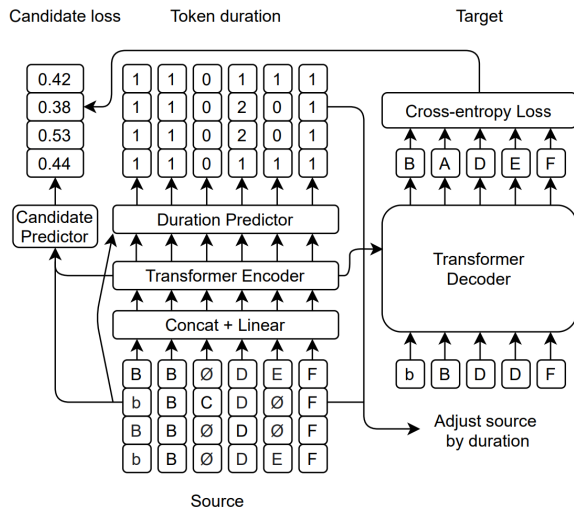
Candidate loss
Token duration
Target

0.42
0.38
0.53
0.44

| 1 | 1 | 0 | 1 | 1 | 1 |
|---|---|---|---|---|---|
| 1 | 1 | 0 | 2 | 0 | 1 |
| 1 | 1 | 0 | 2 | 0 | 1 |
| 1 | 1 | 0 | 1 | 1 | 1 |

Cross-entropy Loss

B A D E F

Candidate Predictor

Duration Predictor

Transformer Encoder

Transformer Decoder

Concat + Linear

| B | B | Ø | D | E | F |
|---|---|---|---|---|---|
| b | B | C | D | Ø | F |
| B | B | Ø | D | Ø | F |
| b | B | Ø | D | E | F |

b B D D F

Adjust source by duration

Source